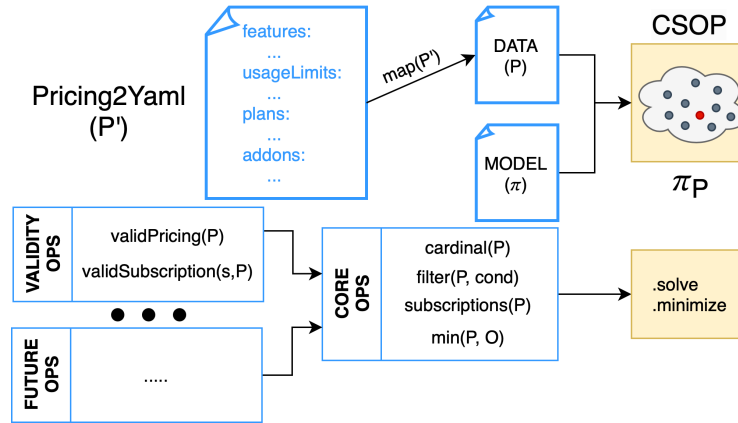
Pricing2Yaml
(P')

features:
...
usageLimits:
...
plans:
...
addons:
...

map(P')

DATA
(P)

MODEL
($\pi$)

CSOP

$\pi_P$

VALIDITY OPS
validPricing(P)
validSubscription(s,P)

FUTURE OPS
.....

CORE OPS
cardinal(P)
filter(P, cond)
subscriptions(P)
min(P, O)

.solve
.minimize